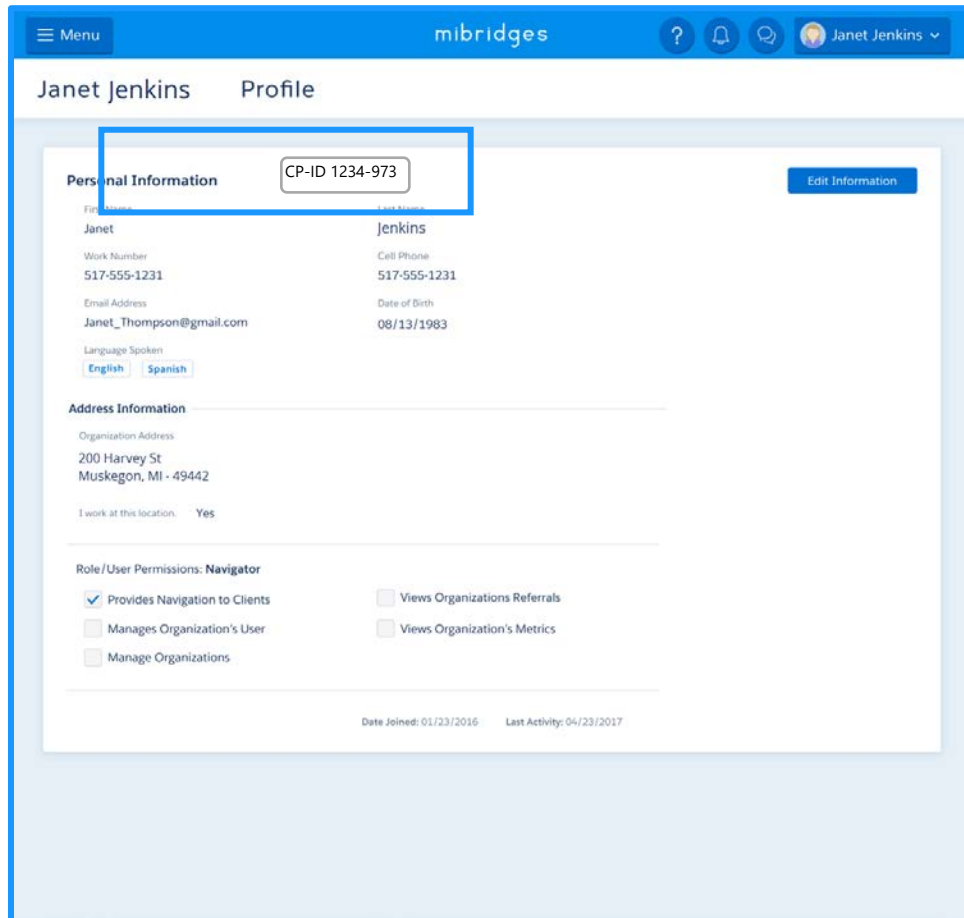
Menu

mibridges

?

Janet Jenkins

Janet Jenkins Profile

CP-ID 1234-973

Personal Information

Edit Information

First Name
Janet

Last Name
Jenkins

Work Number
517-555-1231

Cell Phone
517-555-1231

Email Address
Janet_Thompson@gmail.com

Date of Birth
08/13/1983

Language Spoken
English Spanish

Address Information

Organization Address
200 Harvey St
Muskegon, MI - 49442

I work at this location. Yes

Role/User Permissions: Navigator

Provides Navigation to Clients

Views Organizations Referrals

Manages Organization's User

Views Organization's Metrics

Manage Organizations

Date Joined: 01/23/2016 Last Activity: 04/23/2017